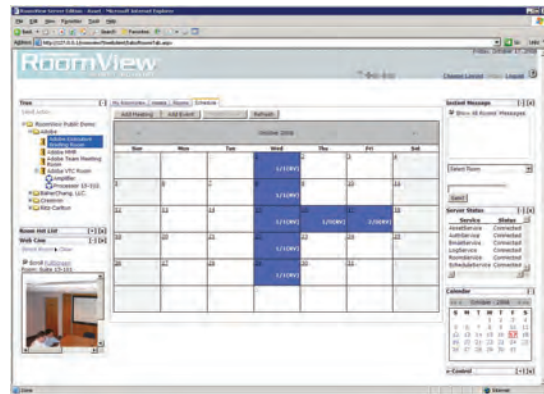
RoomView Server Edition - Microsoft Internet Explorer

File Edit View Favorites Tools Help

Back Search Favorites

Address http://127.0.0.1/roomview/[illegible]

Go

Friday, October 27, 2006

RoomView

Change Layout Help Logout

Tree

My Favorites Assets Rooms Schedule

Add Meeting Add Event Refresh

October 2006

| Sun | Mon | Tue | Wed | Thu | Fri | Sat |
|---|---|---|---|---|---|---|
| 1 | 2 | 3 | 4 1/1(RV) | 5 | 6 | 7 |
| 8 | 9 | 10 | 11 1/1(RV) | 12 | 13 | 14 |
| 15 | 16 | 17 | 18 1/1(RV) | 19 1/1(RV) | 20 2/0(RV) | 21 |
| 22 | 23 | 24 | 25 1/1(RV) | 26 | 27 | 28 |
| 29 | 30 | 31 | 1 1/1(RV) | 2 | 3 | 4 |
| 5 | 6 | 7 | 8 | 9 | 10 | 11 |

RoomView Public Demo
Adobe
Adobe Executive Meeting Room
Adobe MMR
Adobe Team Meeting Room
Adobe VTC Room
Amplifier
Processor 15-111
Bahar/Chang, LLC.
Crestron
Ritz Carlton

Room Hot List

Web Cam

Scroll Fullscreen
Room: Suite 15-101

Instant Message

Show All Rooms' Messages

Select Room

Send

Server Status

| Service | Status |
|---|---|
| AssetService | Connected |
| AuthService | Connected |
| EmailService | Connected |
| LogService | Connected |
| RoomService | Connected |
| ScheduleService | Connected |

Calendar

October 2006

| S | M | T | W | T | F | S |
|---|---|---|---|---|---|---|
| 1 | 2 | 3 | 4 | 5 | 6 | 7 |
| 8 | 9 | 10 | 11 | 12 | 13 | 14 |
| 15 | 16 | 17 | 18 | 19 | 20 | 21 |
| 22 | 23 | 24 | 25 | 26 | 27 | 28 |
| 29 | 30 | 31 | | | | |

Control

Done Internet